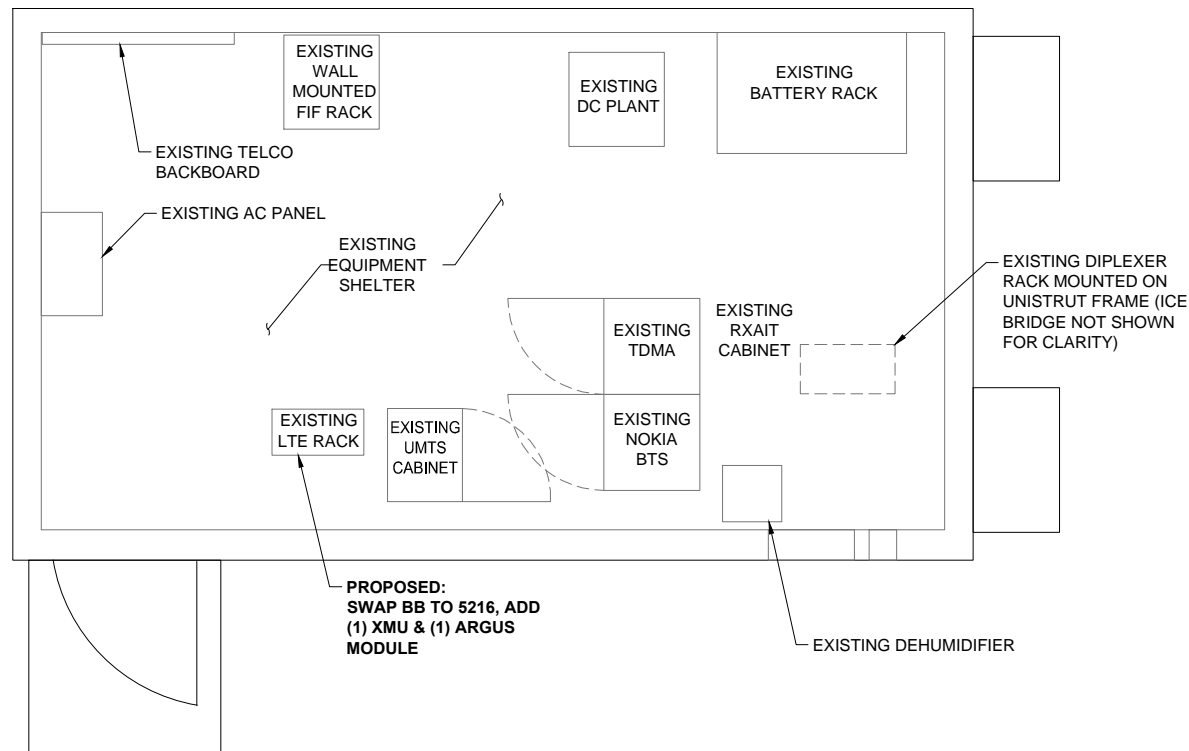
EXISTING WALL MOUNTED FIF RACK

EXISTING DC PLANT

EXISTING BATTERY RACK

EXISTING TELCO BACKBOARD

EXISTING AC PANEL

EXISTING EQUIPMENT SHELTER

EXISTING DIPLEXER RACK MOUNTED ON UNISTRUT FRAME (ICE BRIDGE NOT SHOWN FOR CLARITY)

EXISTING TDMA

EXISTING RXAIT CABINET

EXISTING LTE RACK

EXISTING UMTS CABINET

EXISTING NOKIA BTS

PROPOSED: SWAP BB TO 5216, ADD (1) XMU & (1) ARGUS MODULE

EXISTING DEHUMIDIFIER